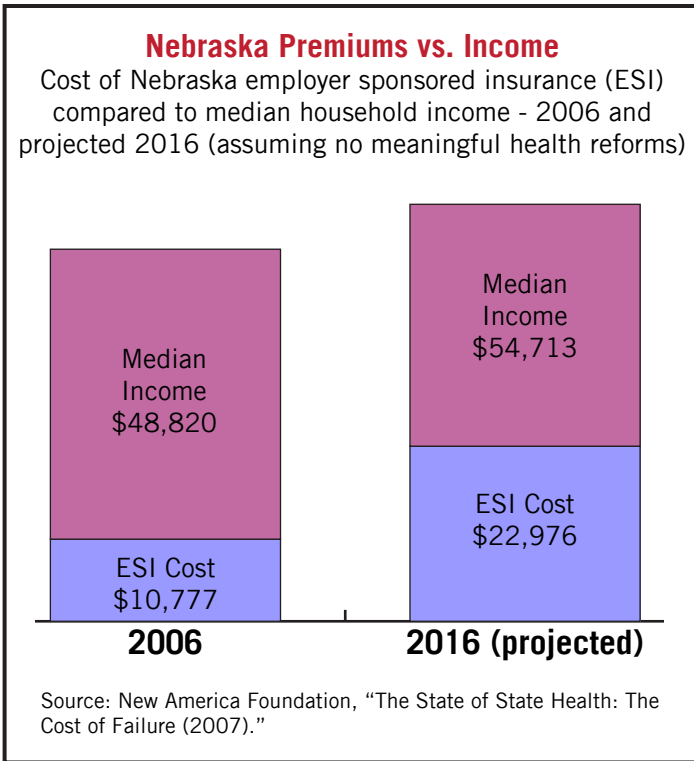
Nebraska Premiums vs. Income

Cost of Nebraska employer sponsored insurance (ESI) compared to median household income - 2006 and projected 2016 (assuming no meaningful health reforms)

Median Income $48,820

ESI Cost $10,777

Median Income $54,713

ESI Cost $22,976

2006

2016 (projected)

Source: New America Foundation, "The State of State Health: The Cost of Failure (2007)."